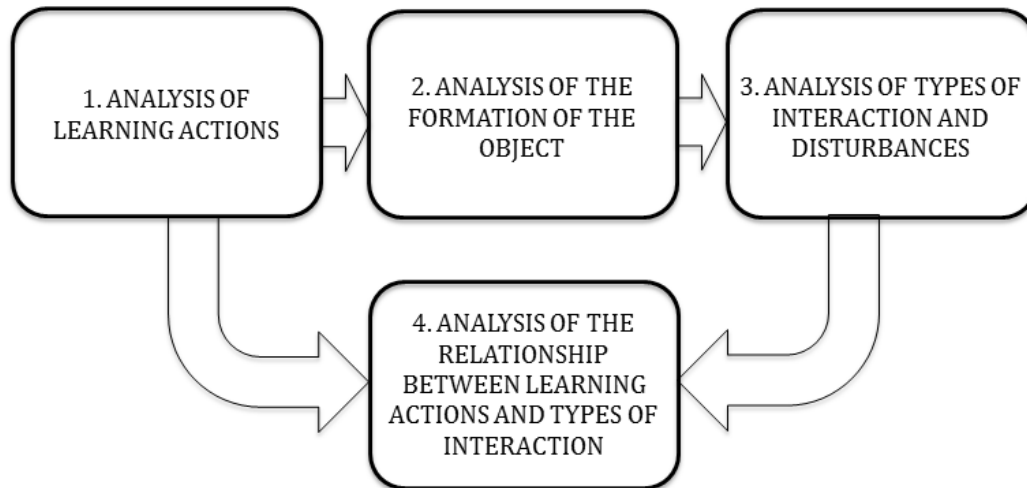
1. ANALYSIS OF LEARNING ACTIONS

2. ANALYSIS OF THE FORMATION OF THE OBJECT

3. ANALYSIS OF TYPES OF INTERACTION AND DISTURBANCES

4. ANALYSIS OF THE RELATIONSHIP BETWEEN LEARNING ACTIONS AND TYPES OF INTERACTION